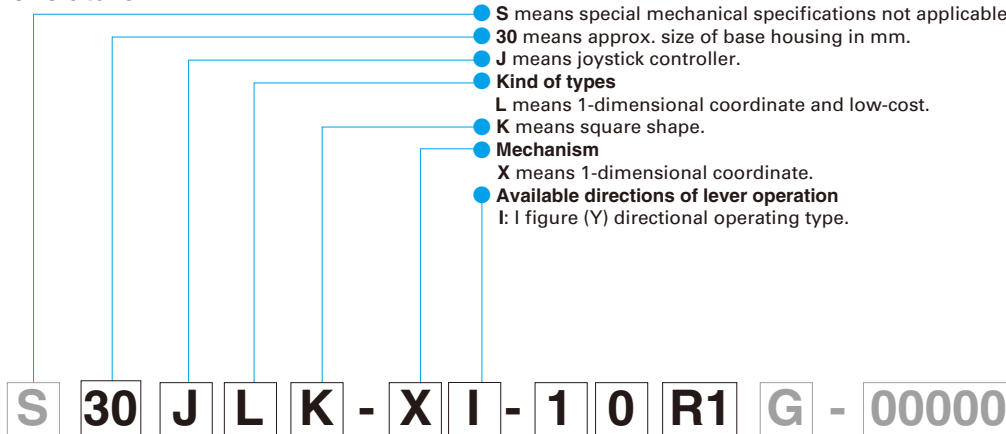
S means special mechanical specifications not applicable
30 means approx. size of base housing in mm.
J means joystick controller.
Kind of types
L means 1-dimensional coordinate and low-cost.
K means square shape.
Mechanism
X means 1-dimensional coordinate.
Available directions of lever operation
I: I figure (Y) directional operating type.

S 30 J L K - X I - 1 0 R1 G - 00000